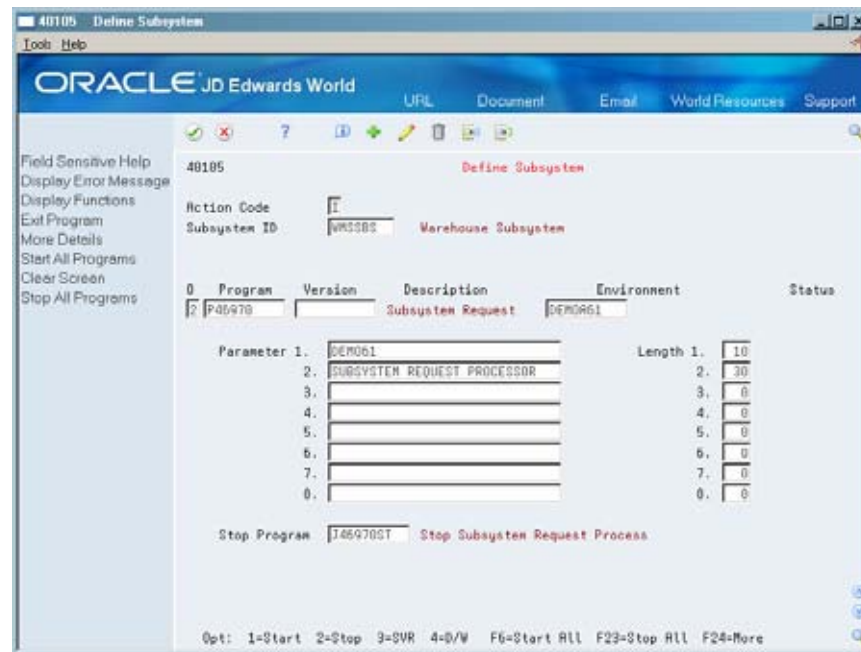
40105 Define Subsystem

Tools Help

ORACLE JD Edwards World

URL Document Email World Resources Support

Field Sensitive Help
Display Error Message
Display Functions
Exit Program
More Details
Start All Programs
Clear Screen
Stop All Programs

40105 Define Subsystem

Action Code I
Subsystem ID WMSSBS Warehouse Subsystem

| O | Program | Version | Description | Environment | Status |
|---|---|---|---|---|---|
| 2 | P46970 | | Subsystem Request | DEMOA61 | |

Parameter 1. DEMO61 Length 1. 10
2. SUBSYSTEM REQUEST PROCESSOR 2. 30
3. 3. 0
4. 4. 0
5. 5. 0
6. 6. 0
7. 7. 0
8. 8. 0

Stop Program J46970ST Stop Subsystem Request Process

Opt: 1=Start 2=Stop 9=SVR 4=D/W F6=Start All F23=Stop All F24=More